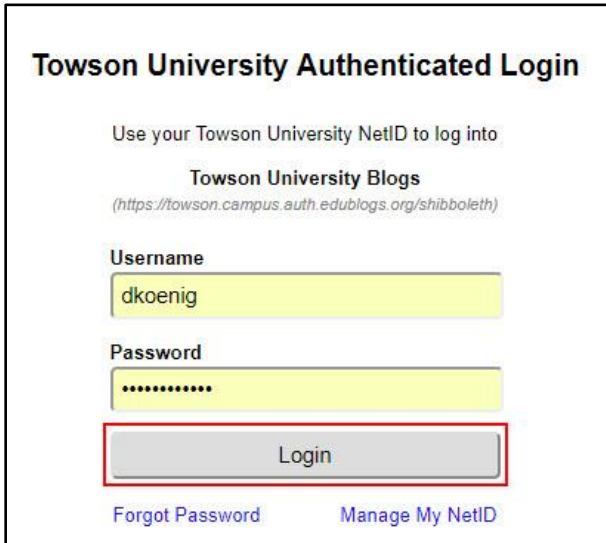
Towson University Authenticated Login

Use your Towson University NetID to log into

Towson University Blogs

(https://towson.campus.auth.edublogs.org/shibboleth)

Username

dkoenig

Password

••••••••••••

Login

Forgot Password

Manage My NetID